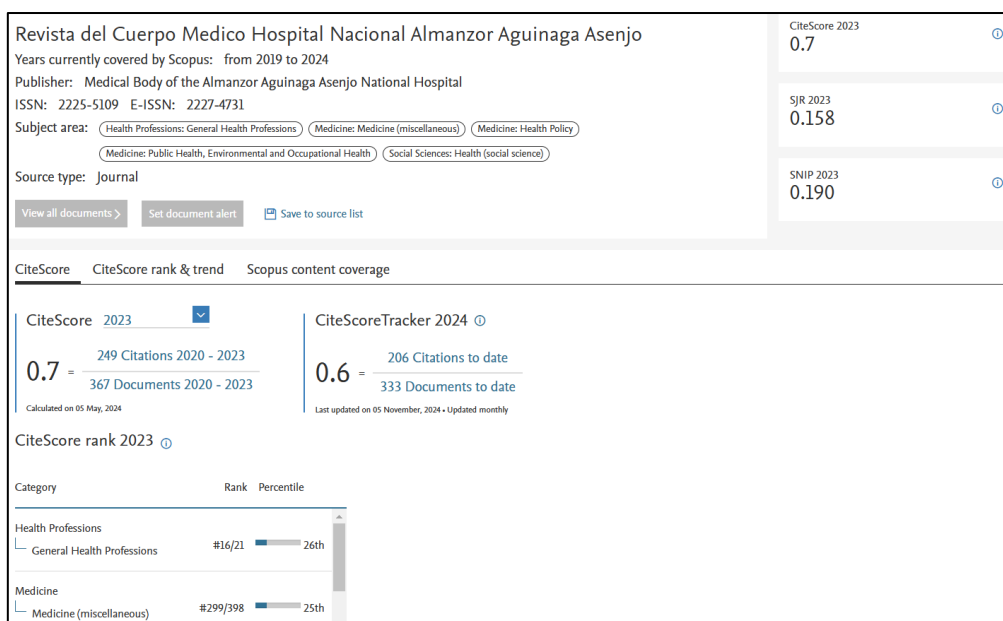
Revista del Cuerpo Medico Hospital Nacional Almanzor Aguinaga Asenjo

Years currently covered by Scopus: from 2019 to 2024

Publisher: Medical Body of the Almanzor Aguinaga Asenjo National Hospital

ISSN: 2225-5109 E-ISSN: 2227-4731

Subject area: Health Professions: General Health Professions Medicine: Medicine (miscellaneous) Medicine: Health Policy Medicine: Public Health, Environmental and Occupational Health Social Sciences: Health (social science)

Source type: Journal

View all documents >

Set document alert

Save to source list

CiteScore 2023
0.7

SJR 2023
0.158

SNIP 2023
0.190

CiteScore CiteScore rank & trend Scopus content coverage

CiteScore 2023

$0.7 = \frac{\text{249 Citations 2020 - 2023}}{\text{367 Documents 2020 - 2023}}$

Calculated on 05 May, 2024

CiteScoreTracker 2024

$0.6 = \frac{\text{206 Citations to date}}{\text{333 Documents to date}}$

Last updated on 05 November, 2024 • Updated monthly

CiteScore rank 2023

| Category | Rank | Percentile |
|---|---|---|
| Health Professions — General Health Professions | #16/21 | 26th |
| Medicine — Medicine (miscellaneous) | #299/398 | 25th |